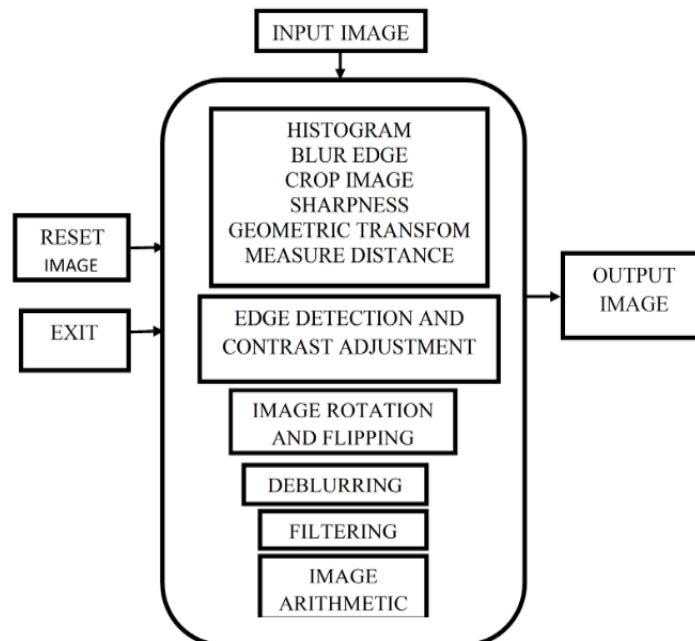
INPUT IMAGE

HISTOGRAM
BLUR EDGE
CROP IMAGE
SHARPNESS
GEOMETRIC TRANSFOM
MEASURE DISTANCE

RESET IMAGE

EXIT

EDGE DETECTION AND CONTRAST ADJUSTMENT

OUTPUT IMAGE

IMAGE ROTATION AND FLIPPING

DEBLURRING

FILTERING

IMAGE ARITHMETIC